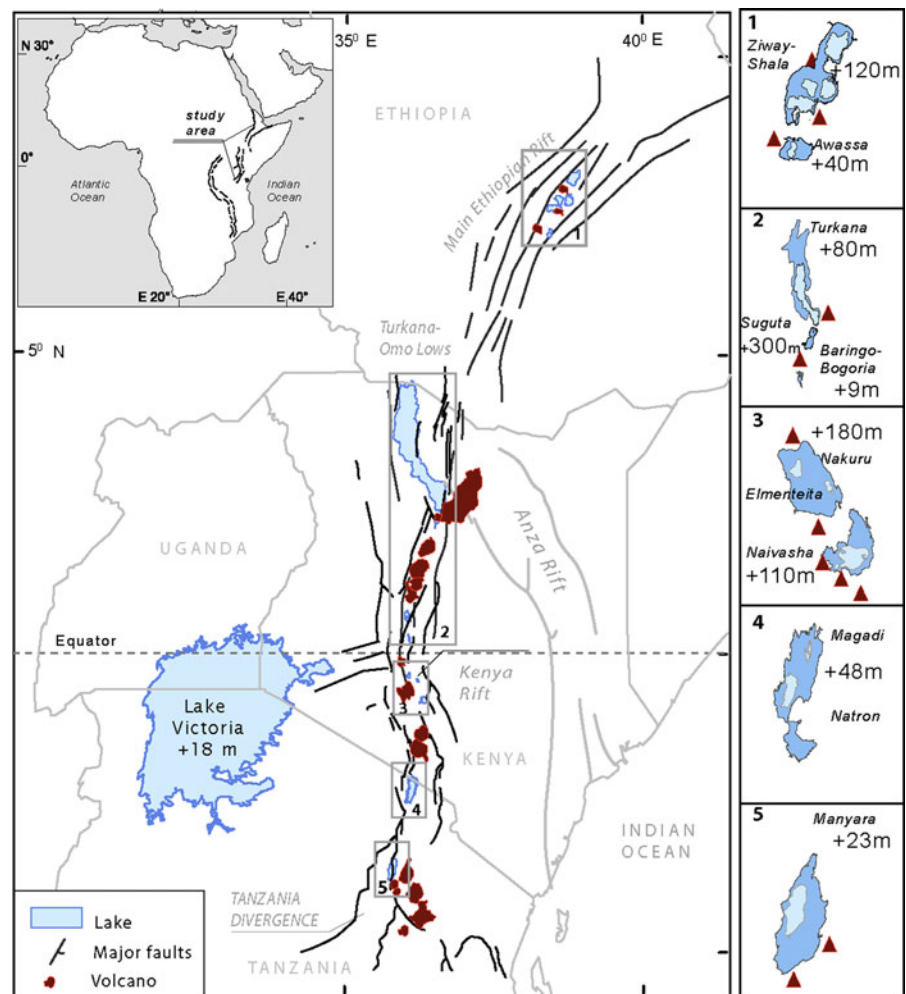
N 30°
study area
0°
Atlantic Ocean
Indian Ocean
E 20°
E 40°
$35^0$ E
$40^0$ E
ETHIOPIA
Main Ethiopian Rift
1
Turkana-Omo Lows
$5^0$ N
UGANDA
Anza Rift
2
Equator
Kenya Rift
3
Lake Victoria +18 m
KENYA
4
INDIAN OCEAN
5
TANZANIA DIVERGENCE
TANZANIA
Lake
Major faults
Volcano

1
Ziway-Shala
+120m
Awassa
+40m

2
Turkana
+80m
Suguta
+300m
Baringo-Bogoria
+9m

3
+180m
Nakuru
Elmenteita
Naivasha
+110m

4
Magadi
+48m
Natron

5
Manyara
+23m